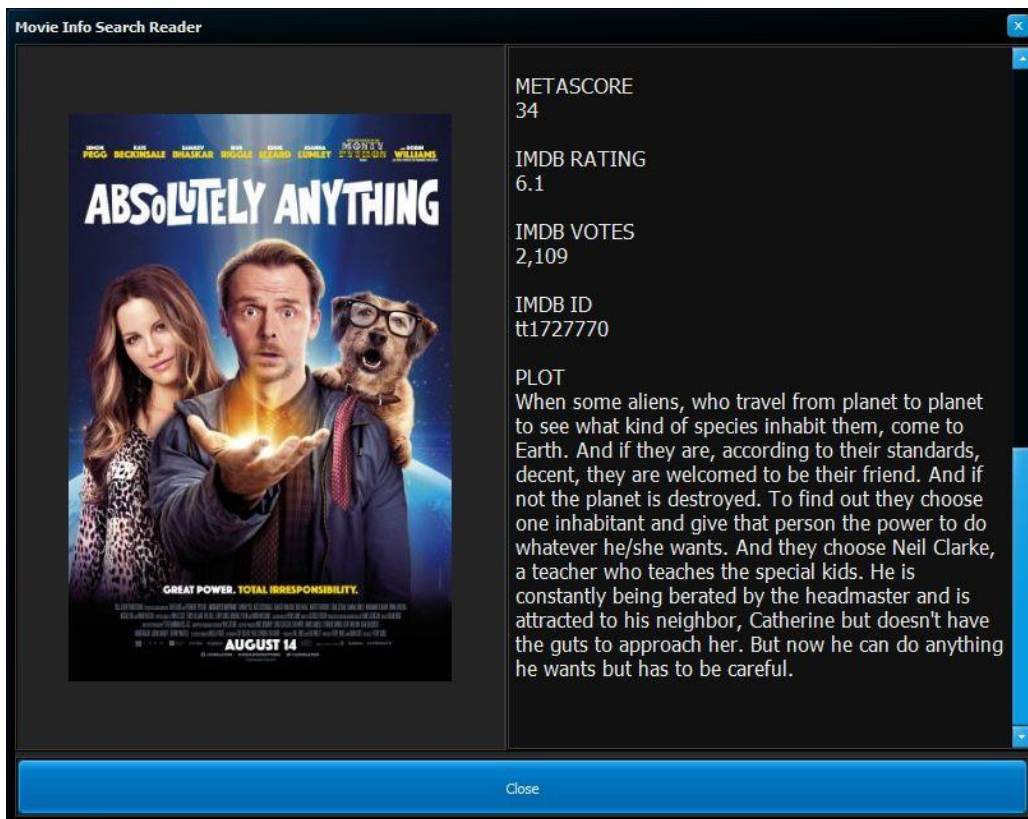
Movie Info Search Reader

SIMON PEGG KATE BECKINSALE SANJEEV BHASKAR ROB RIGGLE EDDIE IZZARD JOANNA LUMLEY MONTY PYTHON ROBIN WILLIAMS

ABSOLUTELY ANYTHING

GREAT POWER. TOTAL IRRESPONSIBILITY.

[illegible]

AUGUST 14

METASCORE
34

IMDB RATING
6.1

IMDB VOTES
2,109

IMDB ID
tt1727770

PLOT
When some aliens, who travel from planet to planet to see what kind of species inhabit them, come to Earth. And if they are, according to their standards, decent, they are welcomed to be their friend. And if not the planet is destroyed. To find out they choose one inhabitant and give that person the power to do whatever he/she wants. And they choose Neil Clarke, a teacher who teaches the special kids. He is constantly being berated by the headmaster and is attracted to his neighbor, Catherine but doesn't have the guts to approach her. But now he can do anything he wants but has to be careful.

Close